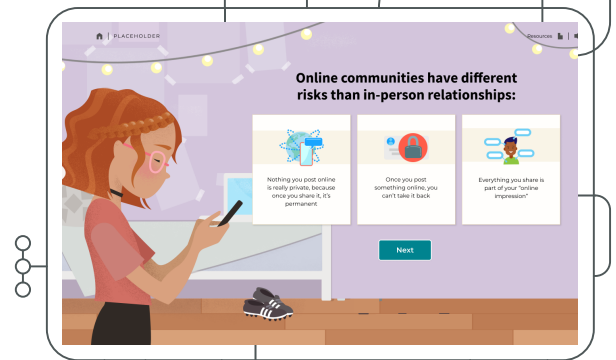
PLACEHOLDER

Resources

Online communities have different risks than in-person relationships:

Nothing you post online is really private, because once you share it, it's permanent

Once you post something online, you can't take it back

Everything you share is part of your "online impression"

Next